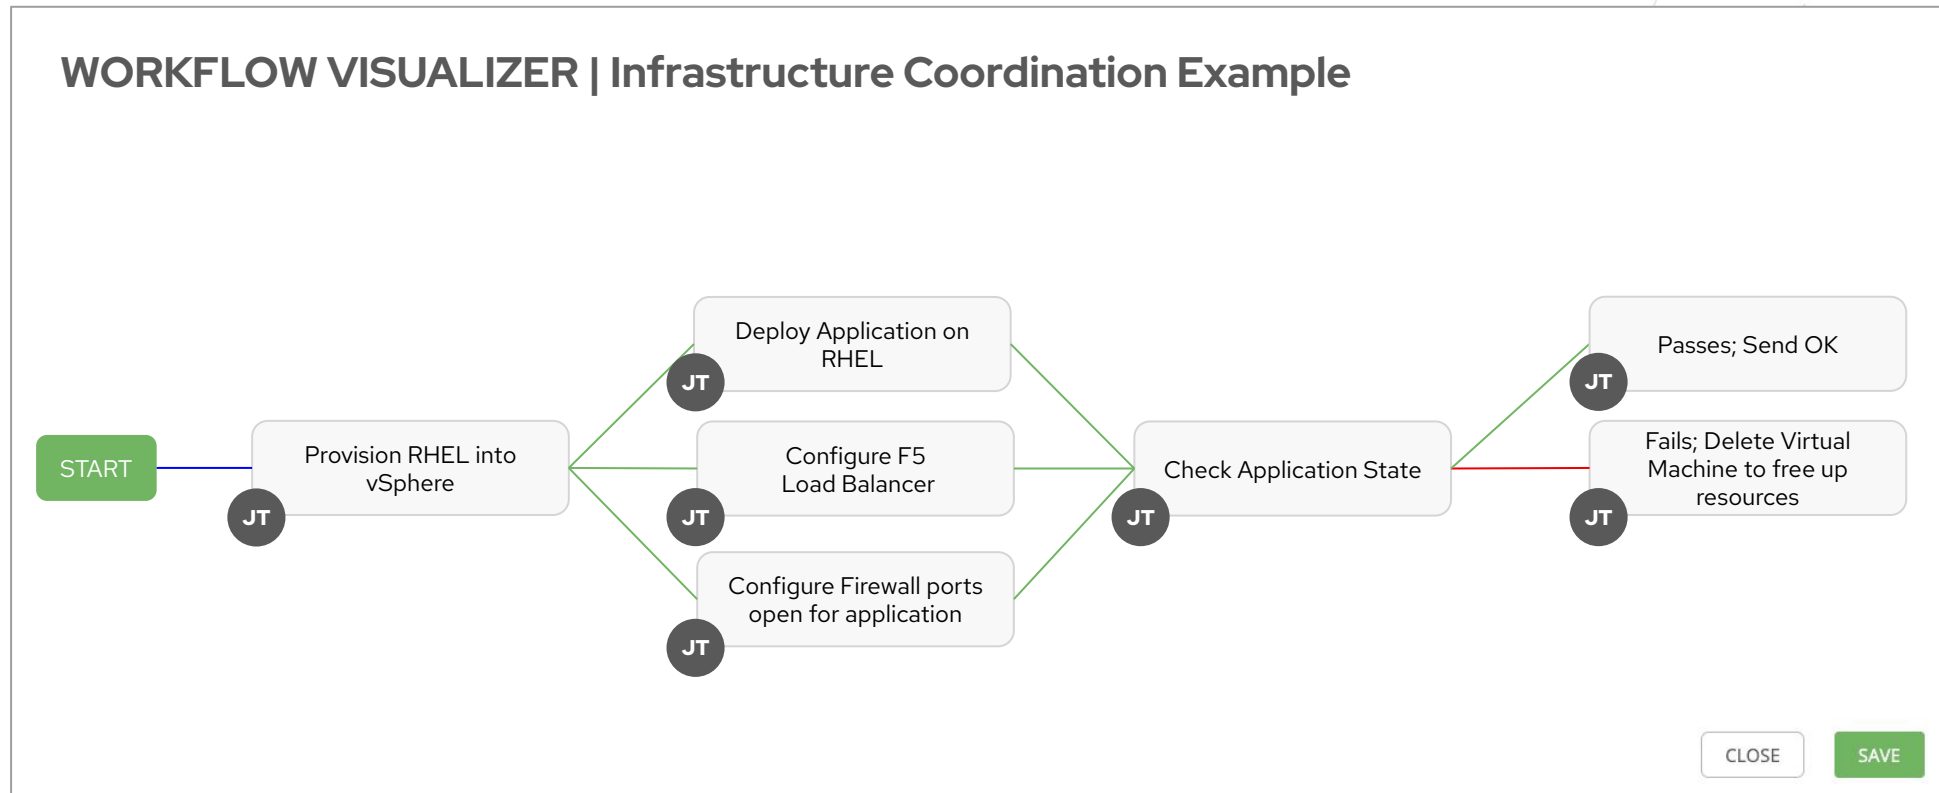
WORKFLOW VISUALIZER | Infrastructure Coordination Example

START

Provision RHEL into vSphere
JT

Deploy Application on RHEL
JT

Configure F5 Load Balancer
JT

Configure Firewall ports open for application
JT

Check Application State
JT

Passes; Send OK
JT

Fails; Delete Virtual Machine to free up resources
JT

CLOSE SAVE